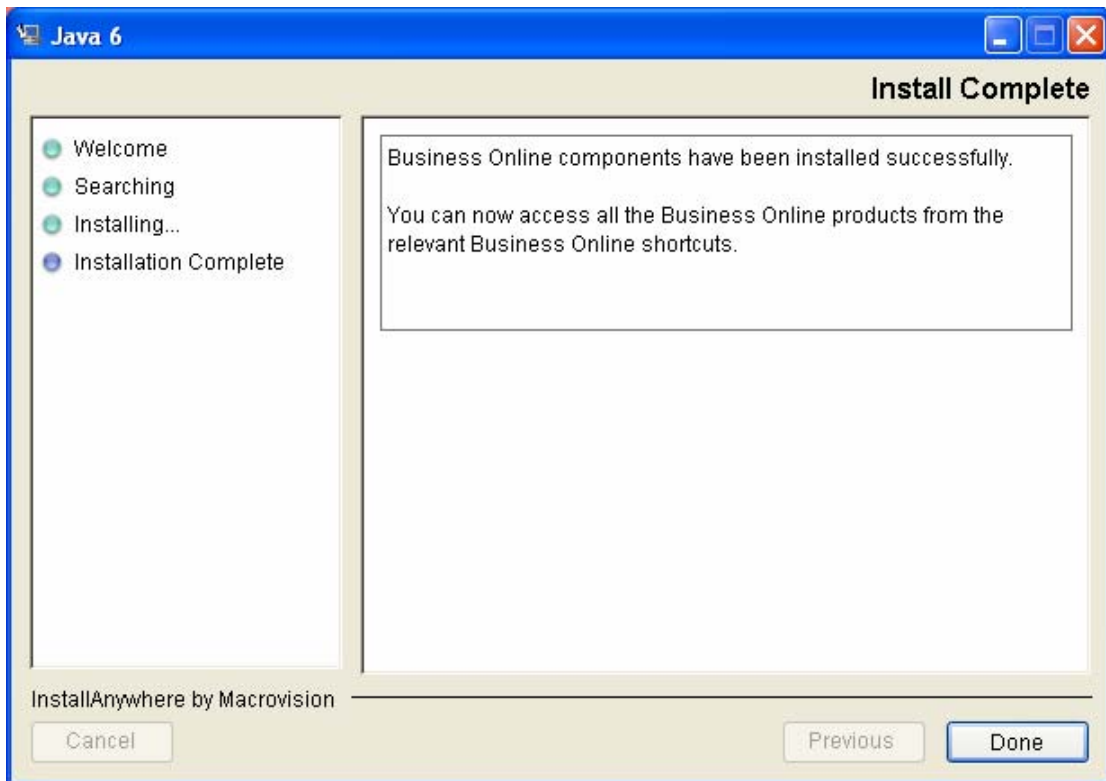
Java 6

Install Complete

Welcome
Searching
Installing...
Installation Complete

Business Online components have been installed successfully.

You can now access all the Business Online products from the relevant Business Online shortcuts.

InstallAnywhere by Macrovision

Cancel

Previous

Done